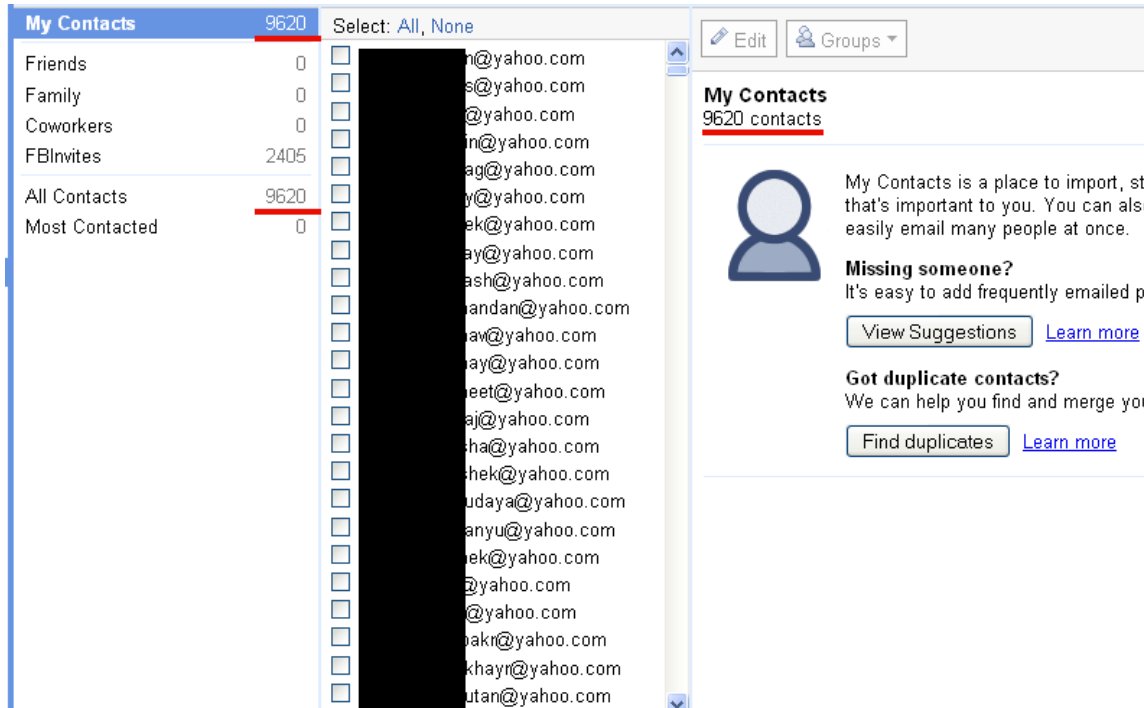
My Contacts 9620

Friends 0
Family 0
Coworkers 0
FBInvites 2405

All Contacts 9620
Most Contacted 0

Select: All, None

n@yahoo.com
s@yahoo.com
@yahoo.com
in@yahoo.com
ag@yahoo.com
y@yahoo.com
ek@yahoo.com
ay@yahoo.com
ash@yahoo.com
andan@yahoo.com
aw@yahoo.com
ay@yahoo.com
eet@yahoo.com
aj@yahoo.com
sha@yahoo.com
shek@yahoo.com
udaya@yahoo.com
anyu@yahoo.com
ek@yahoo.com
@yahoo.com
@yahoo.com
bakr@yahoo.com
khayr@yahoo.com
utan@yahoo.com

Edit Groups

My Contacts
9620 contacts

My Contacts is a place to import, st that's important to you. You can als easily email many people at once.

Missing someone?
It's easy to add frequently emailed p

View Suggestions Learn more

Got duplicate contacts?
We can help you find and merge you

Find duplicates Learn more